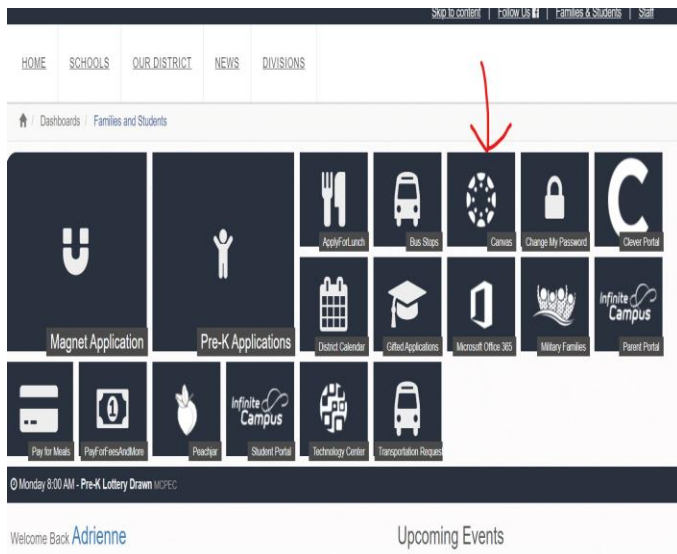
Skip to content | Follow Us | Families & Students | Staff

HOME SCHOOLS OUR DISTRICT NEWS DIVISIONS

Dashboards / Families and Students

Magnet Application

Pre-K Applications

ApplyForLunch

Bus Stops

Canvas

Change My Password

Clever Portal

District Calendar

Gifted Applications

Microsoft Office 365

Military Families

Infinite Campus

Parent Portal

Pay for Meals

PayForFeesAndMore

Peachjar

Infinite Campus

Student Portal

Technology Center

Transportation Reques

Monday 8:00 AM - Pre-K Lottery Drawn MCPEC

Welcome Back Adrienne

Upcoming Events